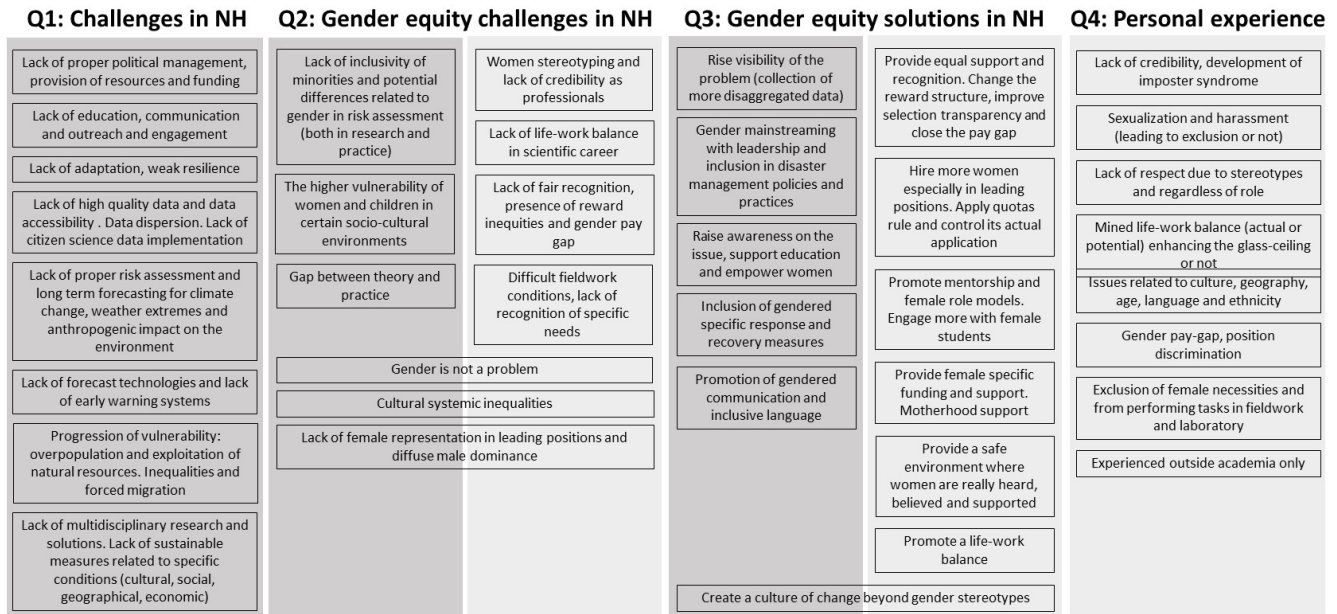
Q1: Challenges in NH

Lack of proper political management, provision of resources and funding

Lack of education, communication and outreach and engagement

Lack of adaptation, weak resilience

Lack of high quality data and data accessibility . Data dispersion. Lack of citizen science data implementation

Lack of proper risk assessment and long term forecasting for climate change, weather extremes and anthropogenic impact on the environment

Lack of forecast technologies and lack of early warning systems

Progression of vulnerability: overpopulation and exploitation of natural resources. Inequalities and forced migration

Lack of multidisciplinary research and solutions. Lack of sustainable measures related to specific conditions (cultural, social, geographical, economic)

Q2: Gender equity challenges in NH

Lack of inclusivity of minorities and potential differences related to gender in risk assessment (both in research and practice)

The higher vulnerability of women and children in certain socio-cultural environments

Gap between theory and practice

Women stereotyping and lack of credibility as professionals

Lack of life-work balance in scientific career

Lack of fair recognition, presence of reward inequities and gender pay gap

Difficult fieldwork conditions, lack of recognition of specific needs

Gender is not a problem

Cultural systemic inequalities

Lack of female representation in leading positions and diffuse male dominance

Q3: Gender equity solutions in NH

Rise visibility of the problem (collection of more disaggregated data)

Gender mainstreaming with leadership and inclusion in disaster management policies and practices

Raise awareness on the issue, support education and empower women

Inclusion of gendered specific response and recovery measures

Promotion of gendered communication and inclusive language

Provide equal support and recognition. Change the reward structure, improve selection transparency and close the pay gap

Hire more women especially in leading positions. Apply quotas rule and control its actual application

Promote mentorship and female role models. Engage more with female students

Provide female specific funding and support. Motherhood support

Provide a safe environment where women are really heard, believed and supported

Promote a life-work balance

Create a culture of change beyond gender stereotypes

Q4: Personal experience

Lack of credibility, development of imposter syndrome

Sexualization and harassment (leading to exclusion or not)

Lack of respect due to stereotypes and regardless of role

Mined life-work balance (actual or potential) enhancing the glass-ceiling or not

Issues related to culture, geography, age, language and ethnicity

Gender pay-gap, position discrimination

Exclusion of female necessities and from performing tasks in fieldwork and laboratory

Experienced outside academia only